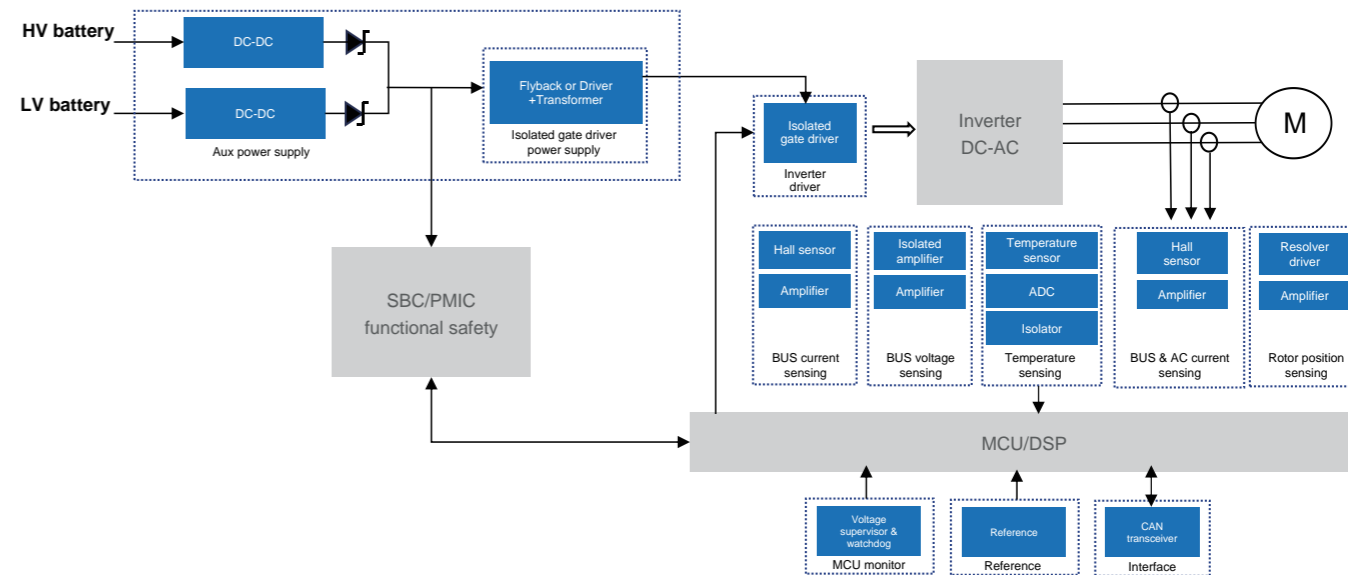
HV battery

LV battery

DC-DC

DC-DC

Aux power supply

Flyback or Driver +Transformer

Isolated gate driver power supply

Isolated gate driver

Inverter driver

Inverter DC-AC

M

SBC/PMIC functional safety

Hall sensor

Amplifier

BUS current sensing

Isolated amplifier

Amplifier

BUS voltage sensing

Temperature sensor

ADC

Isolator

Temperature sensing

Hall sensor

Amplifier

BUS & AC current sensing

Resolver driver

Amplifier

Rotor position sensing

MCU/DSP

Voltage supervisor & watchdog

MCU monitor

Reference

Reference

CAN transceiver

Interface